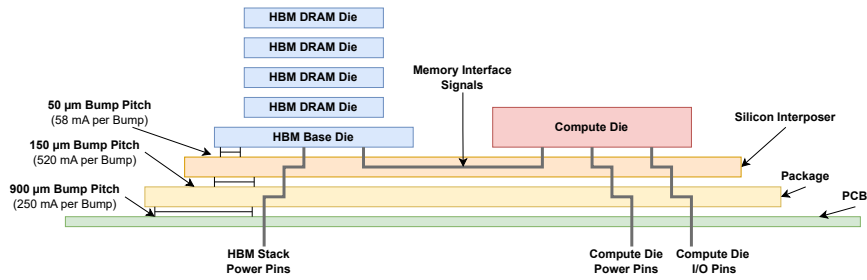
HBM DRAM Die

HBM DRAM Die

HBM DRAM Die

HBM DRAM Die

Memory Interface Signals

50 μm Bump Pitch
(58 mA per Bump)

HBM Base Die

Compute Die

Silicon Interposer

150 μm Bump Pitch
(520 mA per Bump)

Package

900 μm Bump Pitch
(250 mA per Bump)

PCB

HBM Stack Power Pins

Compute Die Power Pins

Compute Die I/O Pins